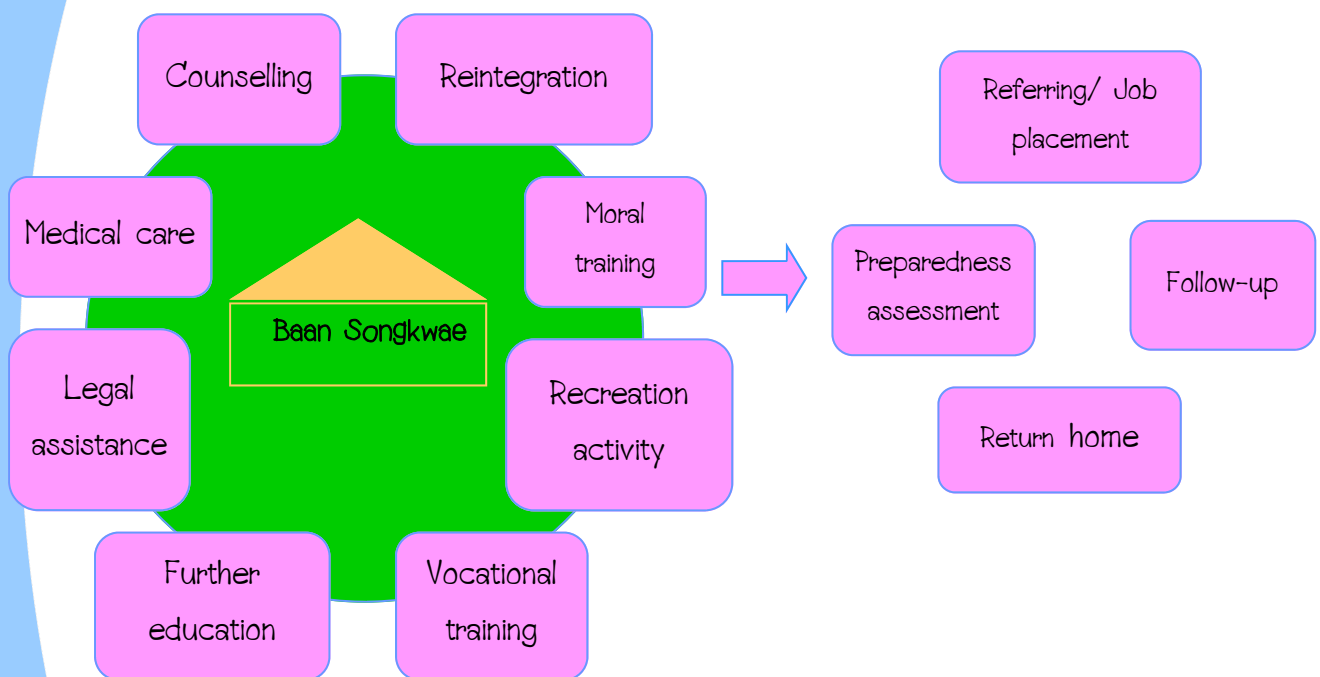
Counselling

Reintegration

Medical care

Moral training

Baan Songkwae

Legal assistance

Recreation activity

Further education

Vocational training

Referring/ Job placement

Preparedness assessment

Follow-up

Return home